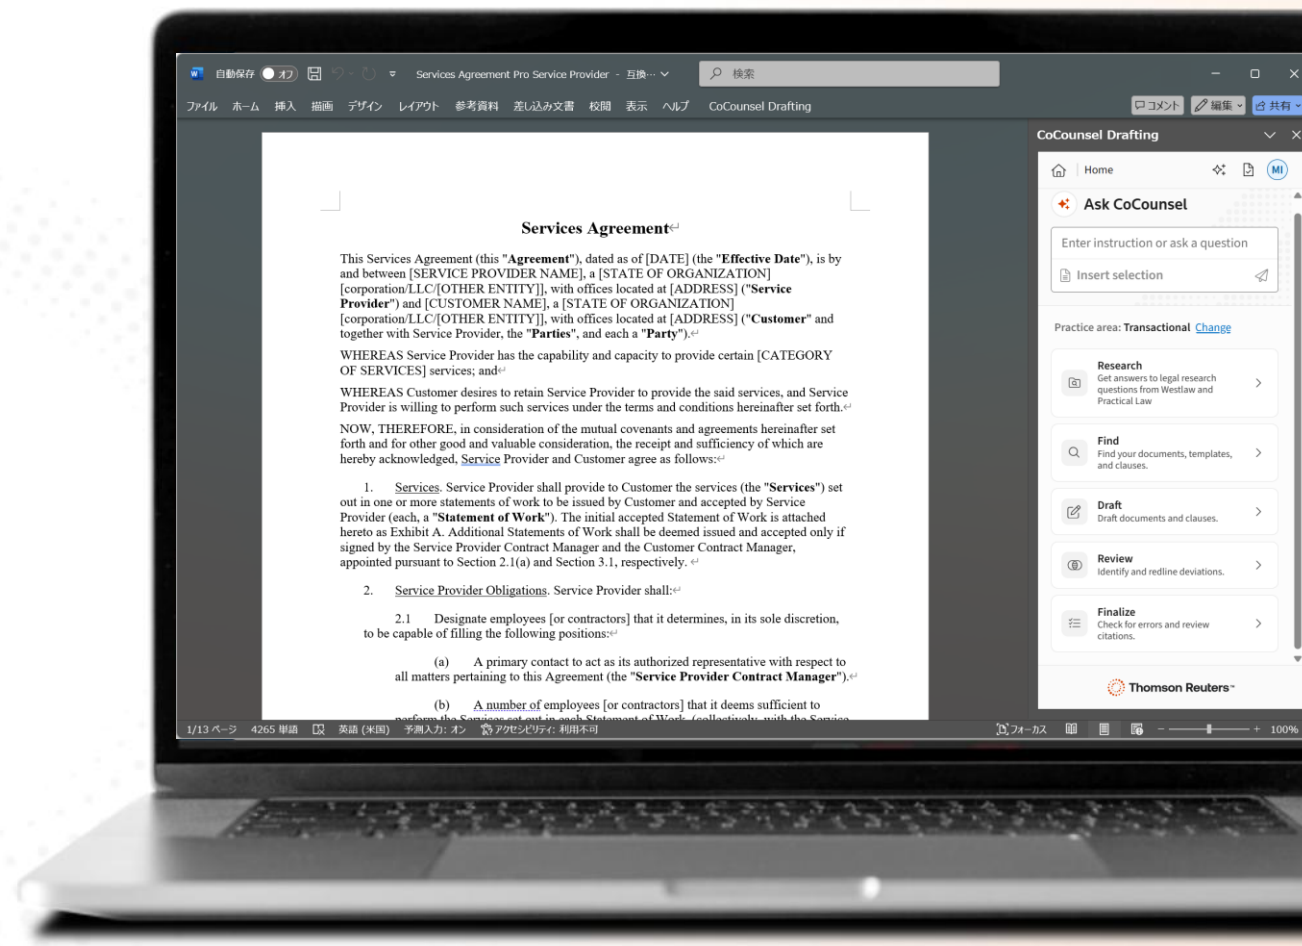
自動保存 オフ Services Agreement Pro Service Provider - 互換... 検索

ファイル ホーム 挿入 描画 デザイン レイアウト 参考資料 差し込み文書 校閲 表示 ヘルプ CoCounsel Drafting

コメント 編集 共有

Services Agreement

This Services Agreement (this "**Agreement**"), dated as of [DATE] (the "**Effective Date**"), is by and between [SERVICE PROVIDER NAME], a [STATE OF ORGANIZATION] [corporation/LLC/[OTHER ENTITY]], with offices located at [ADDRESS] ("**Service Provider**") and [CUSTOMER NAME], a [STATE OF ORGANIZATION] [corporation/LLC/[OTHER ENTITY]], with offices located at [ADDRESS] ("**Customer**" and together with Service Provider, the "**Parties**", and each a "**Party**").

WHEREAS Service Provider has the capability and capacity to provide certain [CATEGORY OF SERVICES] services; and

WHEREAS Customer desires to retain Service Provider to provide the said services, and Service Provider is willing to perform such services under the terms and conditions hereinafter set forth.

NOW, THEREFORE, in consideration of the mutual covenants and agreements hereinafter set forth and for other good and valuable consideration, the receipt and sufficiency of which are hereby acknowledged, Service Provider and Customer agree as follows:

1. Services. Service Provider shall provide to Customer the services (the "**Services**") set out in one or more statements of work to be issued by Customer and accepted by Service Provider (each, a "**Statement of Work**"). The initial accepted Statement of Work is attached hereto as Exhibit A. Additional Statements of Work shall be deemed issued and accepted only if signed by the Service Provider Contract Manager and the Customer Contract Manager, appointed pursuant to Section 2.1(a) and Section 3.1, respectively.

2. Service Provider Obligations. Service Provider shall:

2.1 Designate employees [or contractors] that it determines, in its sole discretion, to be capable of filling the following positions:

(a) A primary contact to act as its authorized representative with respect to all matters pertaining to this Agreement (the "**Service Provider Contract Manager**").

(b) A number of employees [or contractors] that it deems sufficient to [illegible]

1/13 ページ 4265 単語 英語 (米国) 予測入力: オン アクセシビリティ: 利用不可 フォーカス 100%

CoCounsel Drafting

Home

MI

Ask CoCounsel

Enter instruction or ask a question

Insert selection

Practice area: Transactional Change

Research
Get answers to legal research questions from Westlaw and Practical Law

Find
Find your documents, templates, and clauses.

Draft
Draft documents and clauses.

Review
Identify and redline deviations.

Finalize
Check for errors and review citations.

Thomson Reuters